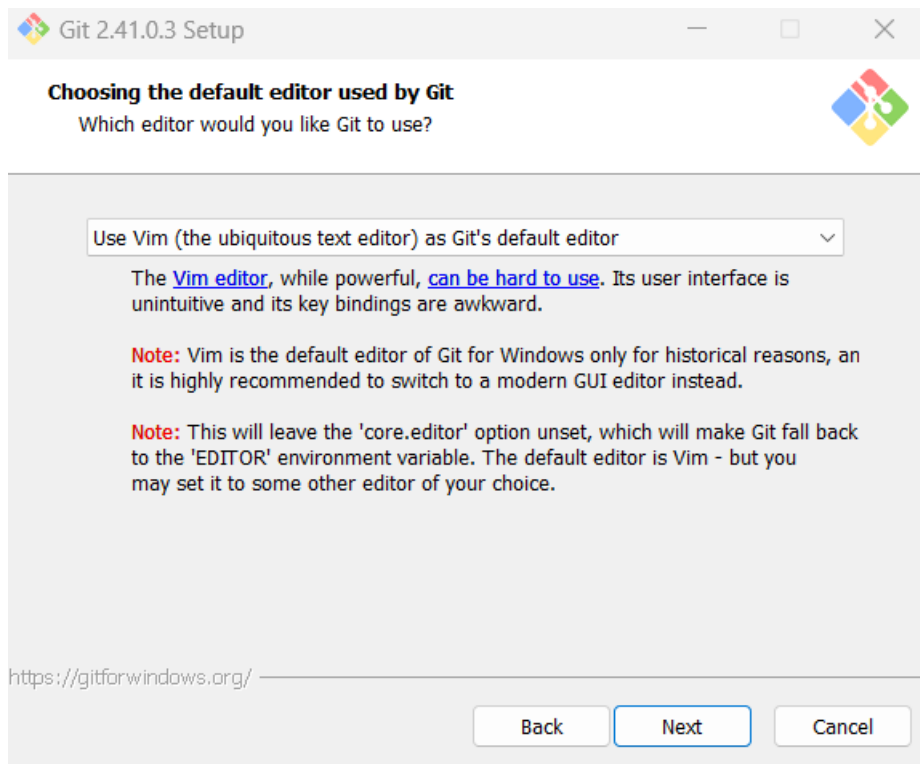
Git 2.41.0.3 Setup

Choosing the default editor used by Git
Which editor would you like Git to use?

Use Vim (the ubiquitous text editor) as Git's default editor

The Vim editor, while powerful, can be hard to use. Its user interface is unintuitive and its key bindings are awkward.

Note: Vim is the default editor of Git for Windows only for historical reasons, an it is highly recommended to switch to a modern GUI editor instead.

Note: This will leave the 'core.editor' option unset, which will make Git fall back to the 'EDITOR' environment variable. The default editor is Vim - but you may set it to some other editor of your choice.

https://gitforwindows.org/

Back
Next
Cancel